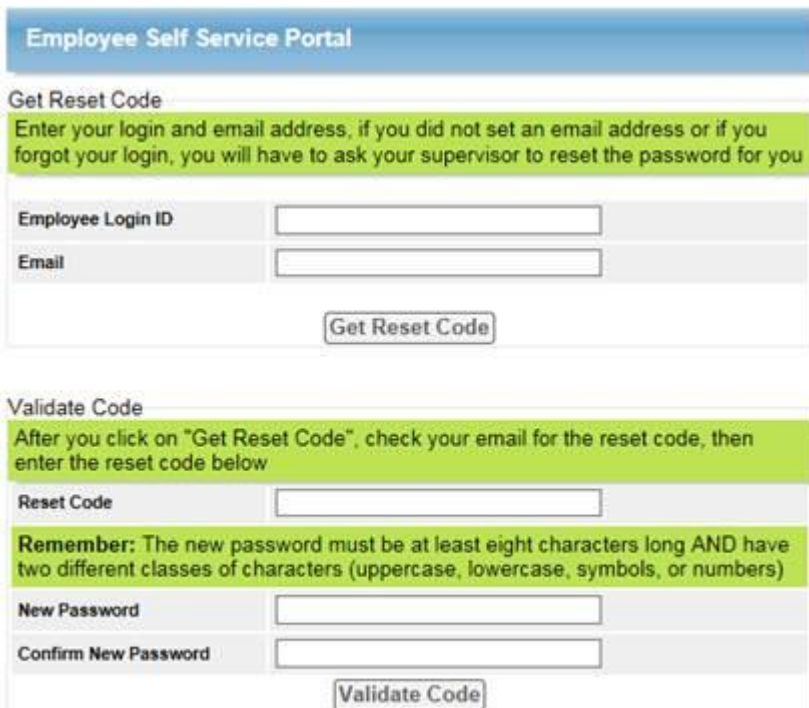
Employee Self Service Portal

Get Reset Code

Enter your login and email address, if you did not set an email address or if you forgot your login, you will have to ask your supervisor to reset the password for you

Employee Login ID

Email

Get Reset Code

Validate Code

After you click on "Get Reset Code", check your email for the reset code, then enter the reset code below

Reset Code

Remember: The new password must be at least eight characters long AND have two different classes of characters (uppercase, lowercase, symbols, or numbers)

New Password

Confirm New Password

Validate Code